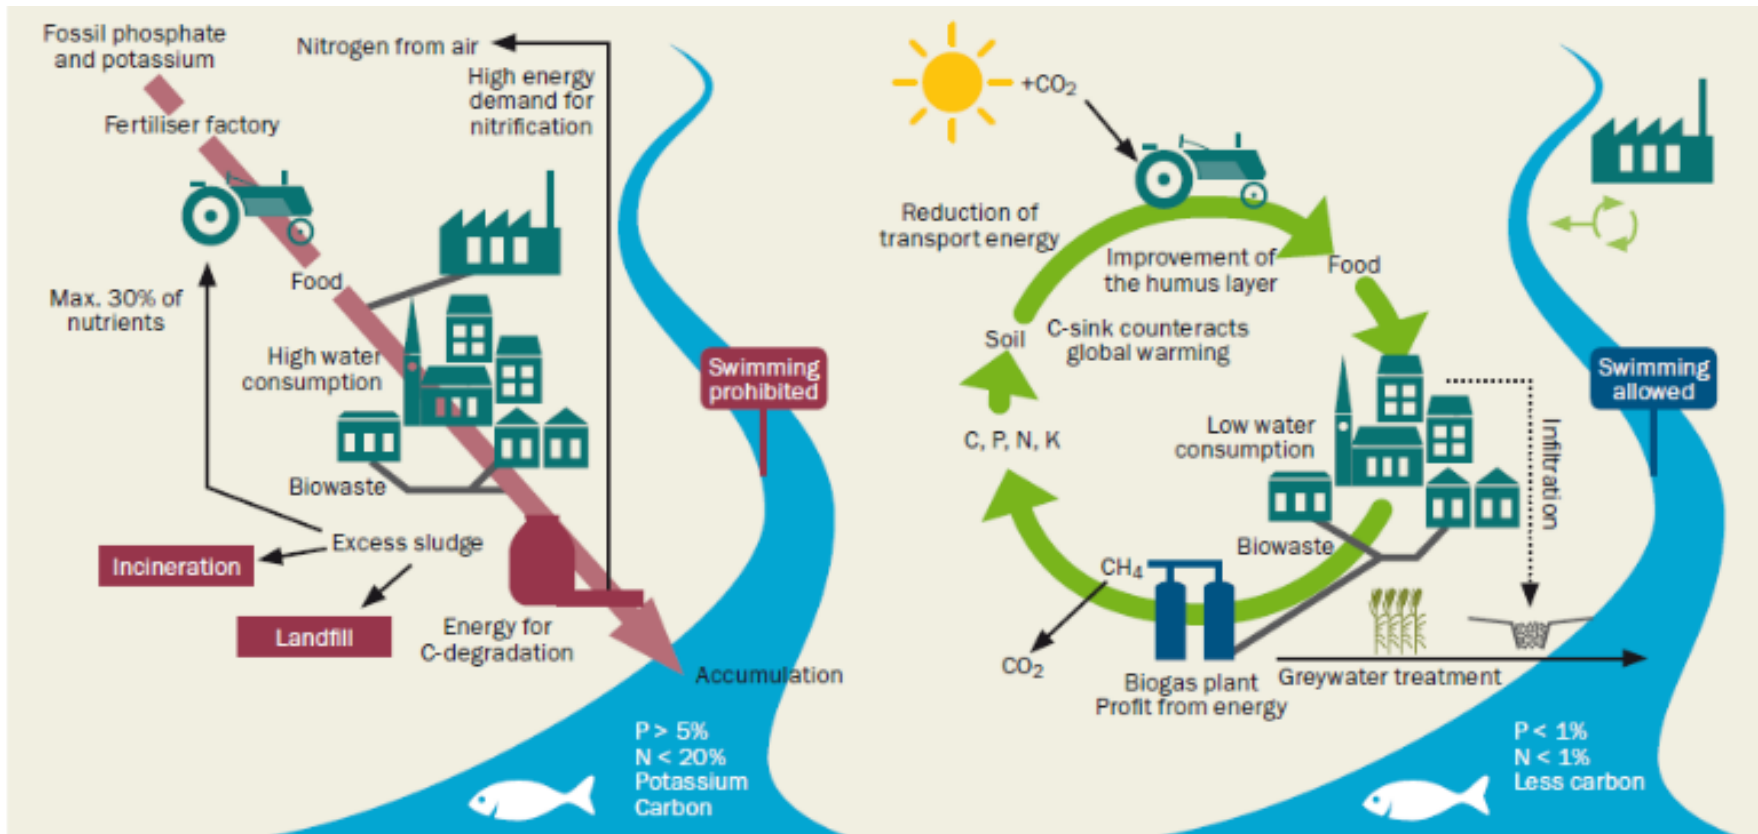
Fossil phosphate and potassium

Nitrogen from air

High energy demand for nitrification

Fertiliser factory

Max. 30% of nutrients

Food

High water consumption

Biowaste

Excess sludge

Incineration

Landfill

Energy for C-degradation

Swimming prohibited

Accumulation

P > 5%
N < 20%
Potassium
Carbon

+$CO_2$

Reduction of transport energy

Improvement of the humus layer

Food

Soil

C-sink counteracts global warming

C, P, N, K

Low water consumption

Infiltration

Swimming allowed

Biowaste

$CH_4$

$CO_2$

Biogas plant
Profit from energy

Greywater treatment

P < 1%
N < 1%
Less carbon